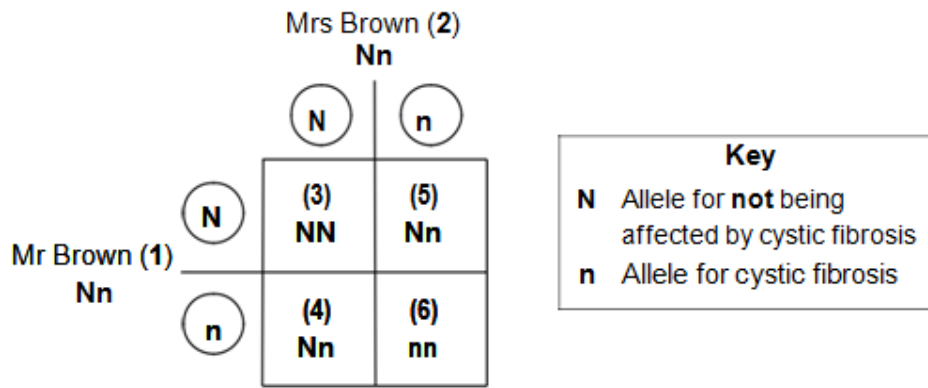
Mrs Brown (2)
Nn

N n

Mr Brown (1)
Nn

N n

|  | N | n |
|---|---|---|
| N | (3) NN | (5) Nn |
| n | (4) Nn | (6) nn |

Key
N Allele for not being affected by cystic fibrosis
n Allele for cystic fibrosis